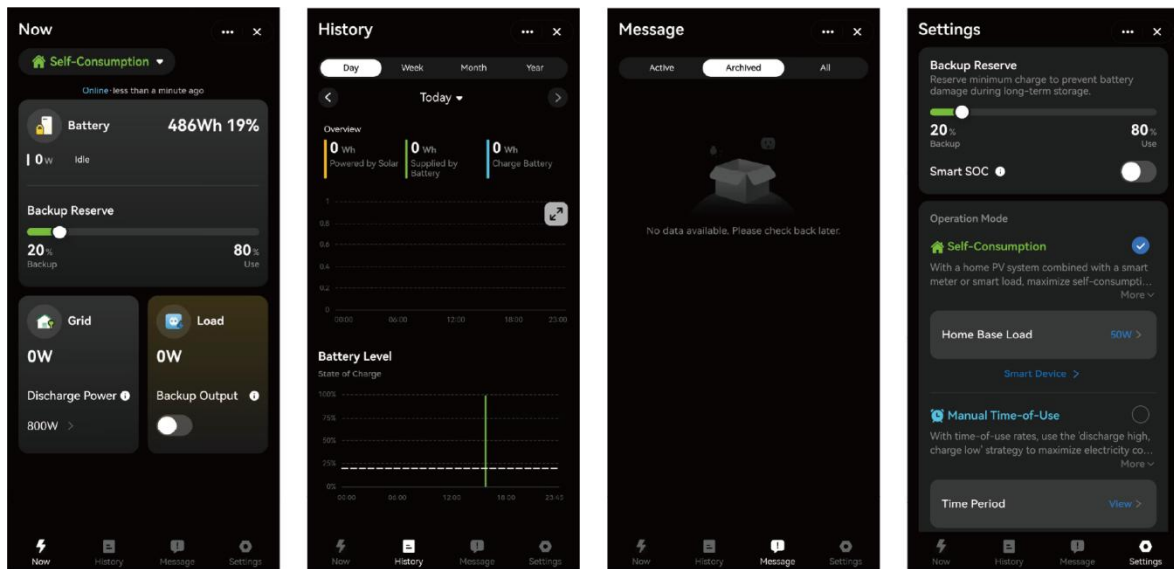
Now

Self-Consumption

Online·less than a minute ago

Battery
486Wh 19%
0W Idle

Backup Reserve
20% Backup
80% Use

Grid
0W
Discharge Power
800W

Load
0W
Backup Output

Now History Message Settings

History

Day Week Month Year

Today

Overview
0 Wh Powered by Solar
0 Wh Supplied by Battery
0 Wh Charge Battery

1
0.8
0.6
0.4
0.2
0
00:00 06:00 12:00 18:00 23:00

Battery Level
State of Charge
100%
75%
50%
25%
0%
00:00 06:00 12:00 18:00 23:45

Now History Message Settings

Message

Active Archived All

No data available. Please check back later.

Now History Message Settings

Settings

Backup Reserve
Reserve minimum charge to prevent battery damage during long-term storage.
20% Backup
80% Use

Smart SOC

Operation Mode

Self-Consumption
With a home PV system combined with a smart meter or smart load, maximize self-consumpti...
More

Home Base Load 50W

Smart Device

Manual Time-of-Use
With time-of-use rates, use the 'discharge high, charge low' strategy to maximize electricity co...
More

Time Period View

Now History Message Settings